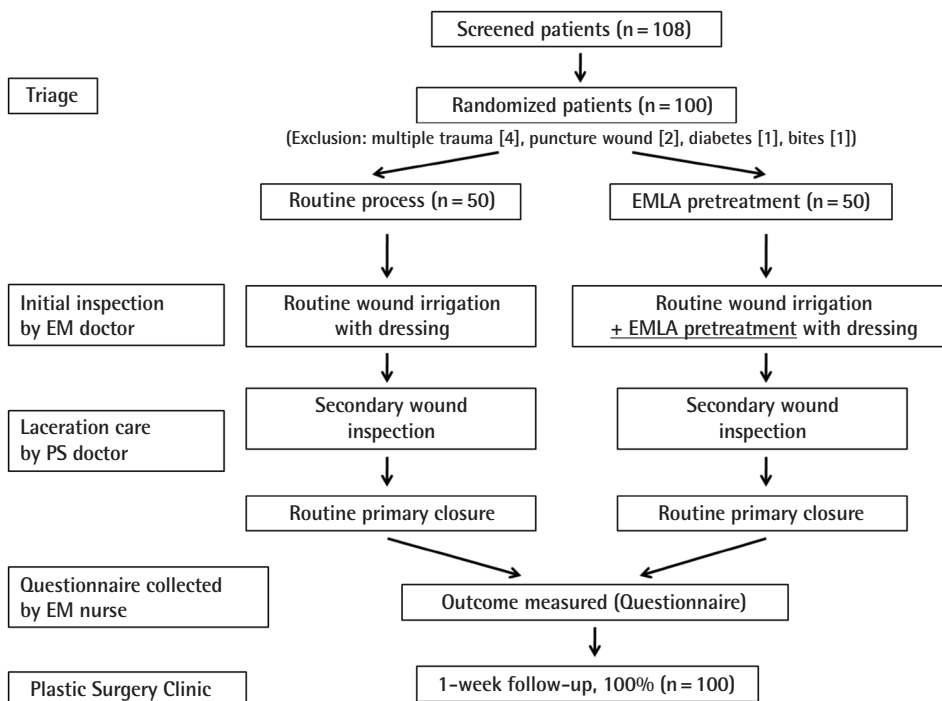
Screened patients (n = 108)

Triage

Randomized patients (n = 100)

(Exclusion: multiple trauma [4], puncture wound [2], diabetes [1], bites [1])

Routine process (n = 50)

EMLA pretreatment (n = 50)

Initial inspection by EM doctor

Routine wound irrigation with dressing

Routine wound irrigation + EMLA pretreatment with dressing

Laceration care by PS doctor

Secondary wound inspection

Secondary wound inspection

Routine primary closure

Routine primary closure

Questionnaire collected by EM nurse

Outcome measured (Questionnaire)

Plastic Surgery Clinic

1-week follow-up, 100% (n = 100)